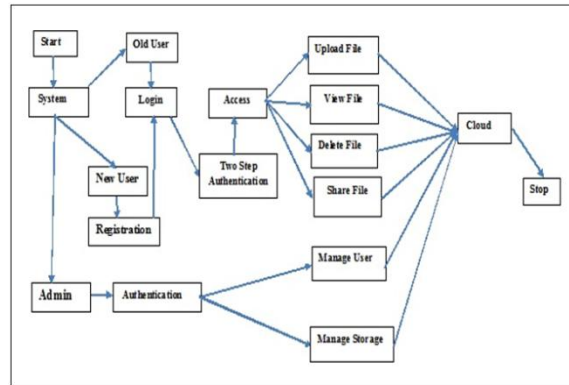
Start

System

Old User

Login

Access

Upload File

View File

Delete File

Share File

Cloud

Stop

New User

Registration

Two Step Authentication

Admin

Authentication

Manage User

Manage Storage